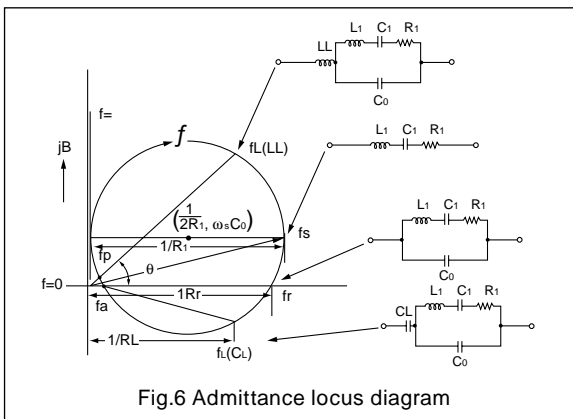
LL
$L_1$ $C_1$ $R_1$
$C_0$

$L_1$ $C_1$ $R_1$

$L_1$ $C_1$ $R_1$
$C_0$

CL
$L_1$ $C_1$ $R_1$
$C_0$

f=
jB
$f$
fL(LL)
$\left(\frac{1}{2R_1}, \omega_s C_0\right)$
1/R1
fs
fp
θ
f=0
fa
1Rr
fr
1/RL
$f_L(C_L)$

Fig.6 Admittance locus diagram